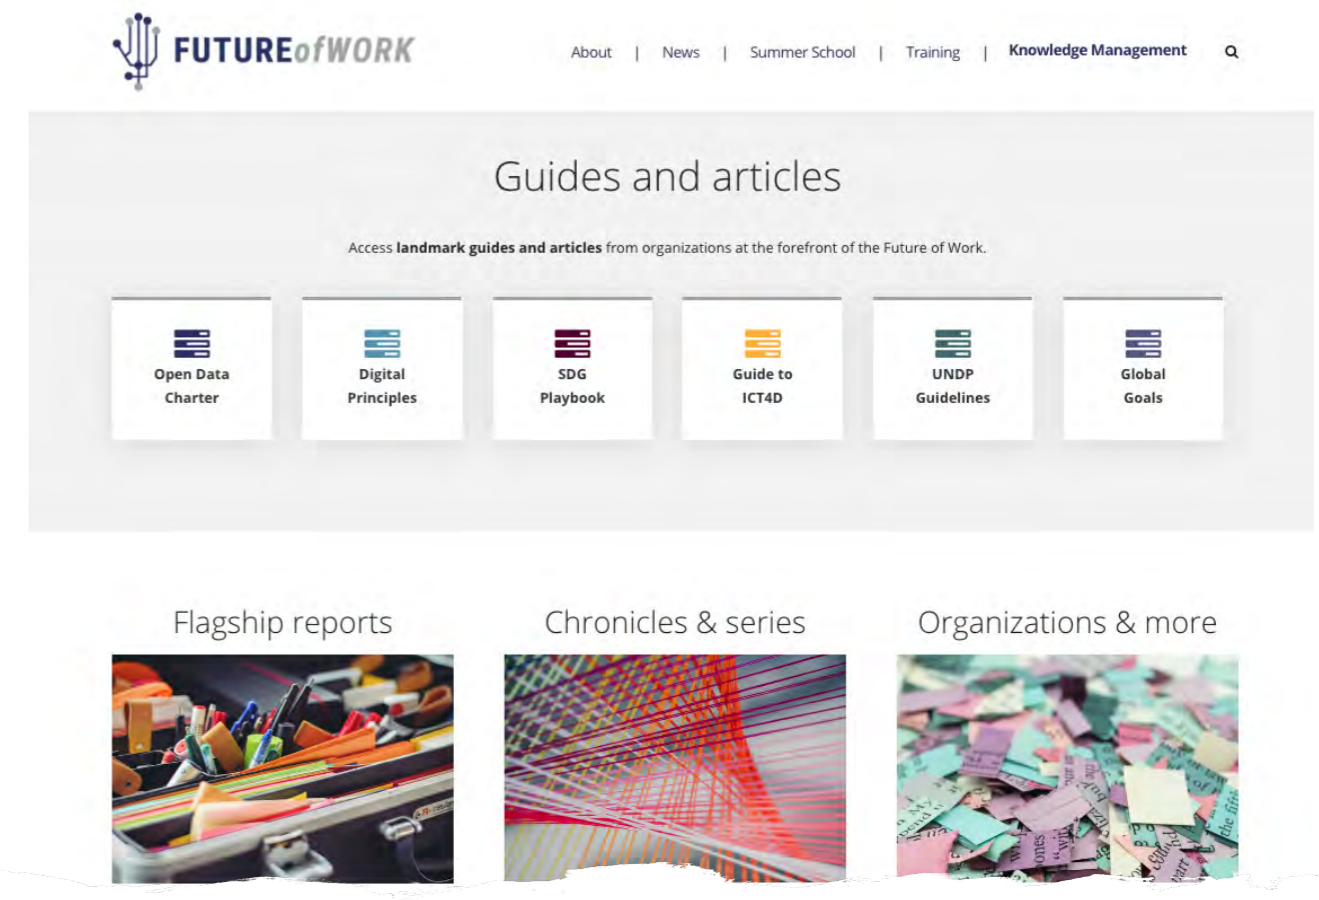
FUTUREofWORK

About | News | Summer School | Training | Knowledge Management

Guides and articles

Access **landmark guides and articles** from organizations at the forefront of the Future of Work.

Open Data Charter

Digital Principles

SDG Playbook

Guide to ICT4D

UNDP Guidelines

Global Goals

Flagship reports

Chronicles & series

Organizations & more